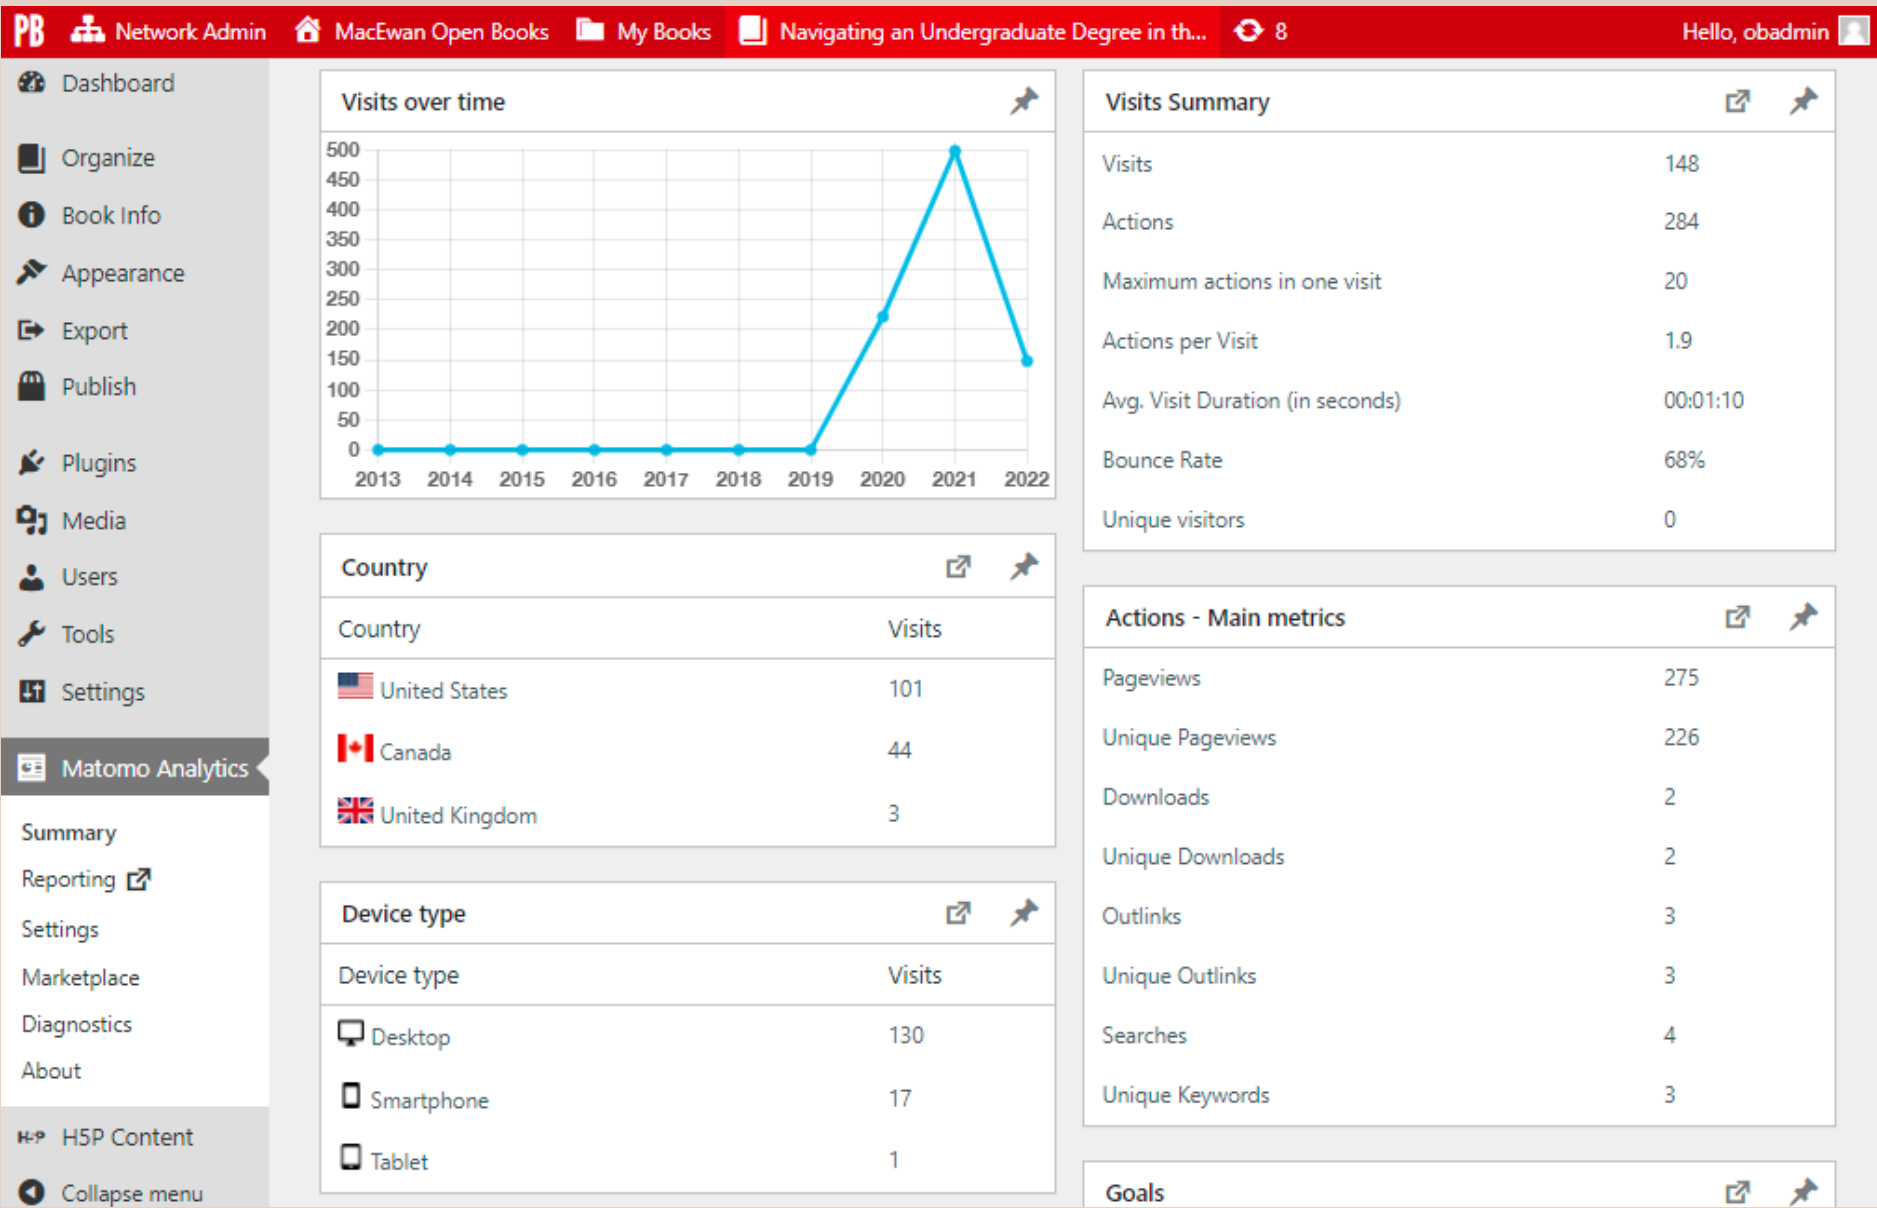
PB Network Admin MacEwan Open Books My Books Navigating an Undergraduate Degree in th... 8 Hello, obadmin

Dashboard

Organize
Book Info
Appearance
Export
Publish

Plugins
Media
Users
Tools
Settings

Matomo Analytics

Summary
Reporting
Settings
Marketplace
Diagnostics
About

H5P Content
Collapse menu

Visits over time

500
450
400
350
300
250
200
150
100
50
0
2013 2014 2015 2016 2017 2018 2019 2020 2021 2022

Country

| Country | Visits |
|---|---|
| United States | 101 |
| Canada | 44 |
| United Kingdom | 3 |

Device type

| Device type | Visits |
|---|---|
| Desktop | 130 |
| Smartphone | 17 |
| Tablet | 1 |

Visits Summary

| | |
|---|---|
| Visits | 148 |
| Actions | 284 |
| Maximum actions in one visit | 20 |
| Actions per Visit | 1.9 |
| Avg. Visit Duration (in seconds) | 00:01:10 |
| Bounce Rate | 68% |
| Unique visitors | 0 |

Actions - Main metrics

| | |
|---|---|
| Pageviews | 275 |
| Unique Pageviews | 226 |
| Downloads | 2 |
| Unique Downloads | 2 |
| Outlinks | 3 |
| Unique Outlinks | 3 |
| Searches | 4 |
| Unique Keywords | 3 |

Goals